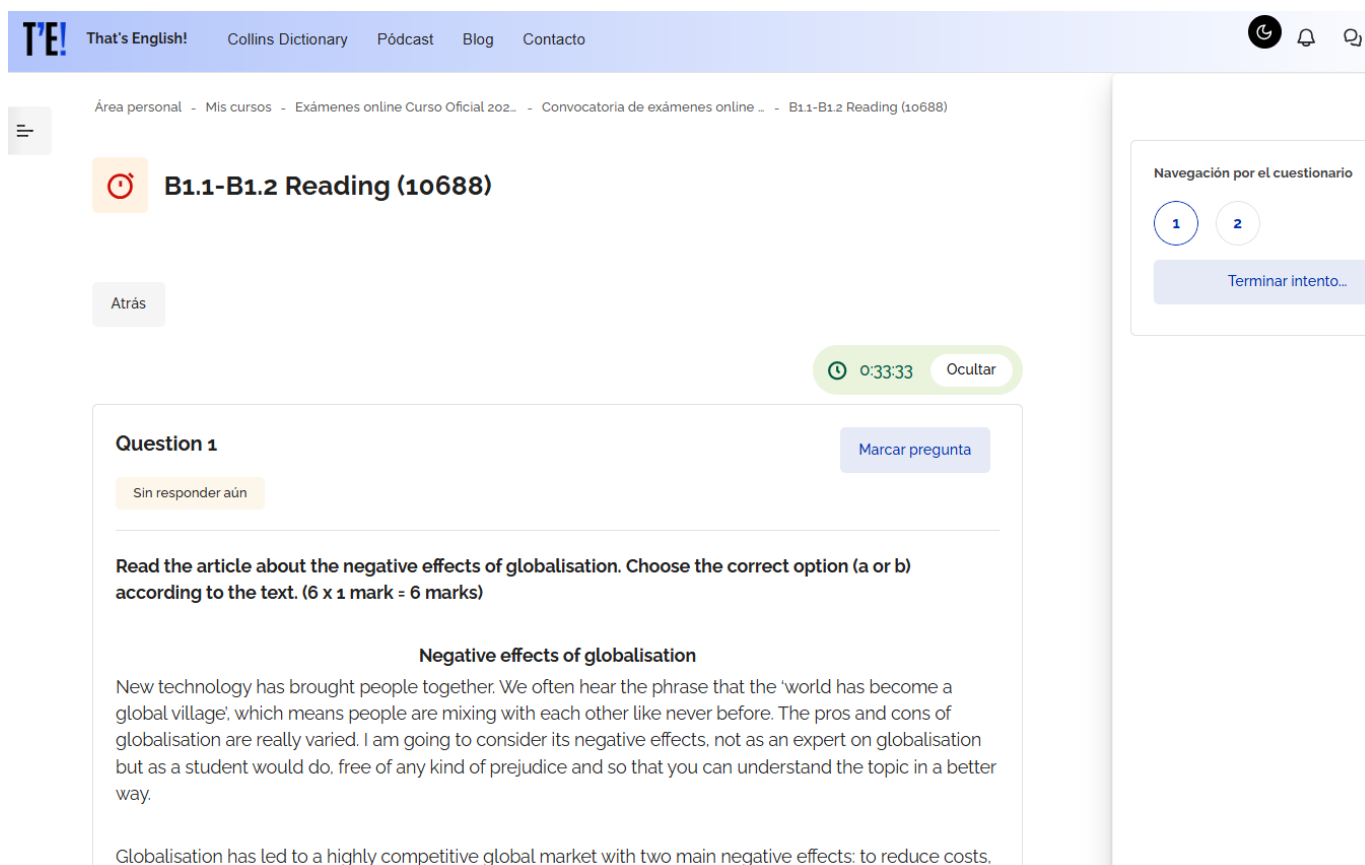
T'E! That's English! Collins Dictionary Pódcast Blog Contacto

Área personal - Mis cursos - Exámenes online Curso Oficial 202... - Convocatoria de exámenes online ... - B1.1-B1.2 Reading (10688)

B1.1-B1.2 Reading (10688)

Atrás

0:33:33 Ocultar

Navegación por el cuestionario

1 2

Terminar intento...

Question 1

Sin responder aún

Marcar pregunta

Read the article about the negative effects of globalisation. Choose the correct option (a or b) according to the text. (6 x 1 mark = 6 marks)

Negative effects of globalisation

New technology has brought people together. We often hear the phrase that the 'world has become a global village', which means people are mixing with each other like never before. The pros and cons of globalisation are really varied. I am going to consider its negative effects, not as an expert on globalisation but as a student would do, free of any kind of prejudice and so that you can understand the topic in a better way.

Globalisation has led to a highly competitive global market with two main negative effects: to reduce costs,